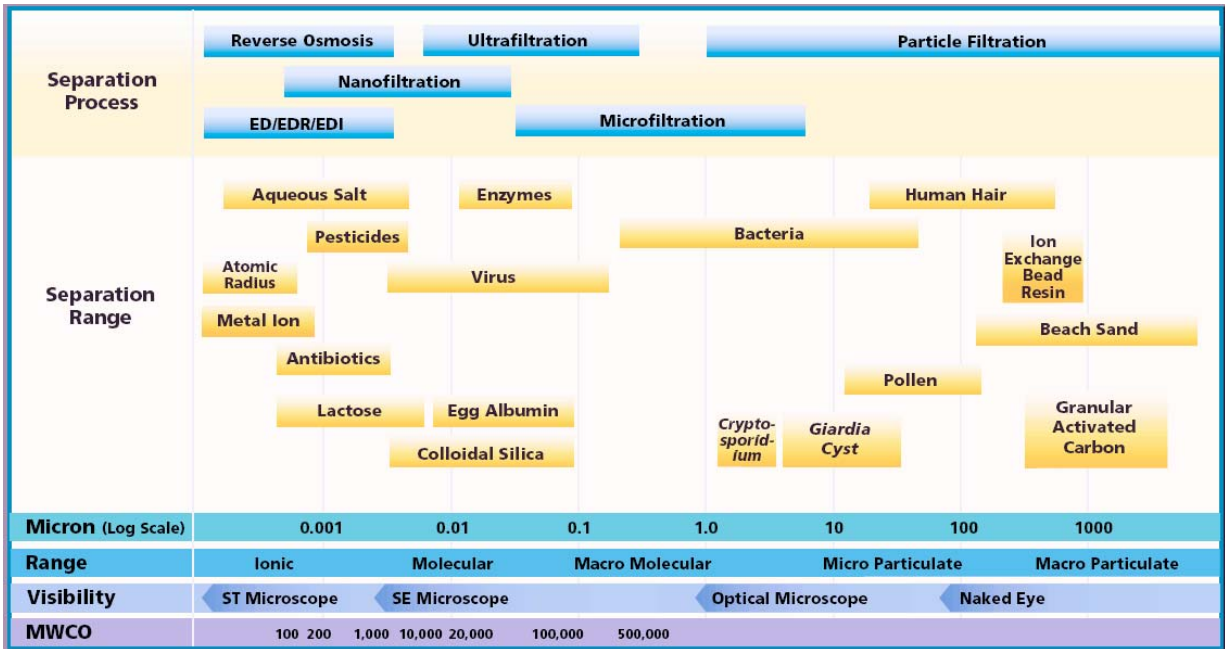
Separation Process

Reverse Osmosis | Ultrafiltration | Particle Filtration

Nanofiltration

ED/EDR/EDI | Microfiltration

Separation Range

Aqueous Salt | Enzymes | Human Hair

Pesticides | Bacteria | Ion Exchange Bead Resin

Atomic Radius | Virus

Metal Ion | Beach Sand

Antibiotics

Pollen

Lactose | Egg Albumin | Granular Activated Carbon

Crypto-sporid-ium | Giardia Cyst

Colloidal Silica

| Micron (Log Scale) | 0.001 | 0.01 | 0.1 | 1.0 | 10 | 100 | 1000 |
|---|---|---|---|---|---|---|---|

| Range | Ionic | Molecular | Macro Molecular | Micro Particulate | Macro Particulate |
|---|---|---|---|---|---|
| Visibility | ST Microscope | SE Microscope | Optical Microscope | Naked Eye | |

MWCO 100 200 1,000 10,000 20,000 100,000 500,000